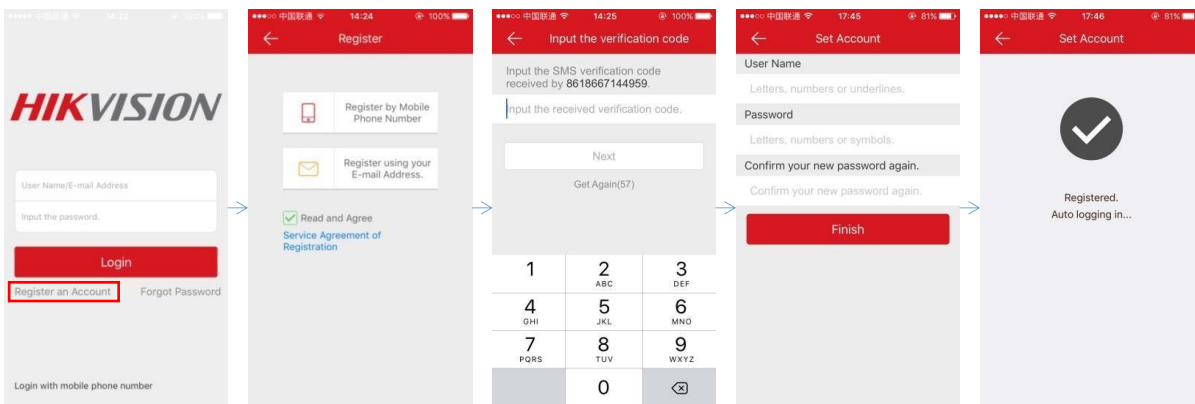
●●●●○ 中国联通 14:22 100%

HIKVISION

User Name/E-mail Address

Input the password.

Login

Register an Account

Forgot Password

Login with mobile phone number

●●●○○ 中国联通 14:24 100%

Register

Register by Mobile Phone Number

Register using your E-mail Address.

Read and Agree

Service Agreement of Registration

●●●○○ 中国联通 14:25 100%

Input the verification code

Input the SMS verification code received by 8618667144959.

Input the received verification code.

Next

Get Again(57)

| 1 | 2 ABC | 3 DEF |
|---|---|---|
| 4 GHI | 5 JKL | 6 MNO |
| 7 PQRS | 8 TUV | 9 WXYZ |
| | 0 | |

●●●○○ 中国联通 17:45 81%

Set Account

User Name

Letters, numbers or underlines.

Password

Letters, numbers or symbols.

Confirm your new password again.

Confirm your new password again.

Finish

●●●●○ 中国联通 17:46 81%

Set Account

Registered.

Auto logging in...